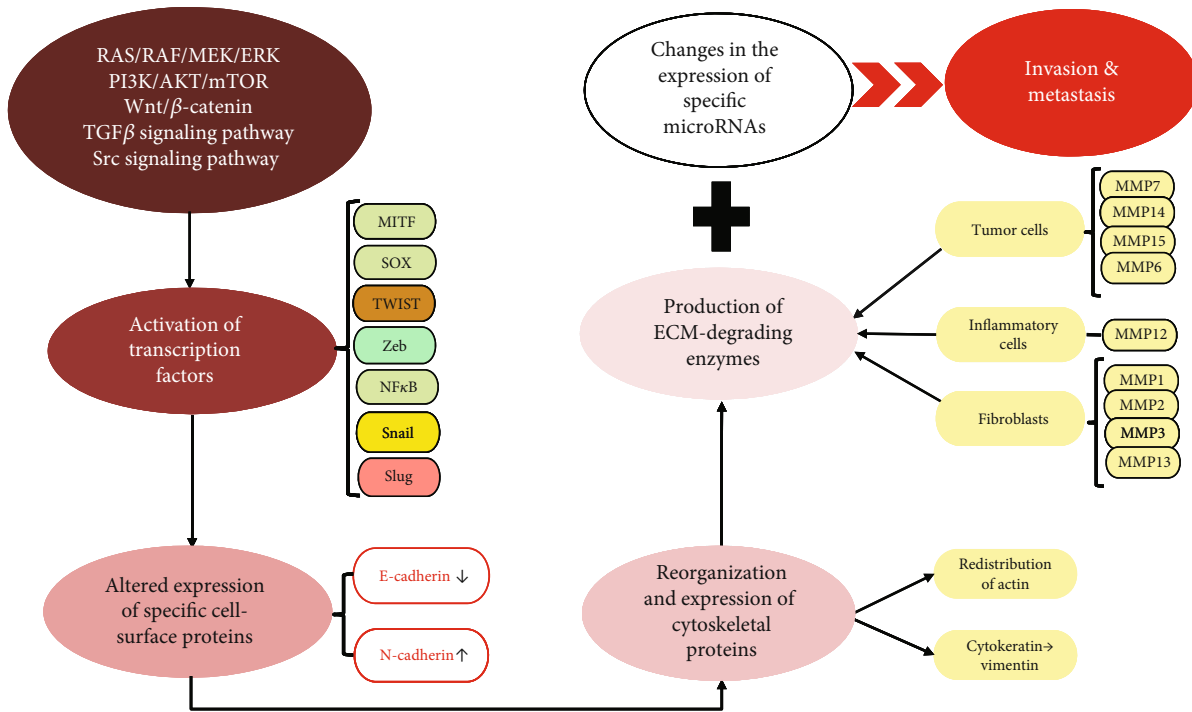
RAS/RAF/MEK/ERK
PI3K/AKT/mTOR
Wnt/$\beta$-catenin
TGF$\beta$ signaling pathway
Src signaling pathway

Changes in the expression of specific microRNAs

Invasion & metastasis

MITF
SOX
TWIST
Zeb
NF$\kappa$B
Snail
Slug

Activation of transcription factors

Tumor cells

MMP7
MMP14
MMP15
MMP6

Production of ECM-degrading enzymes

Inflammatory cells

MMP12

Fibroblasts

MMP1
MMP2
MMP3
MMP13

Altered expression of specific cell-surface proteins

E-cadherin ↓
N-cadherin ↑

Reorganization and expression of cytoskeletal proteins

Redistribution of actin

Cytokeratin→ vimentin